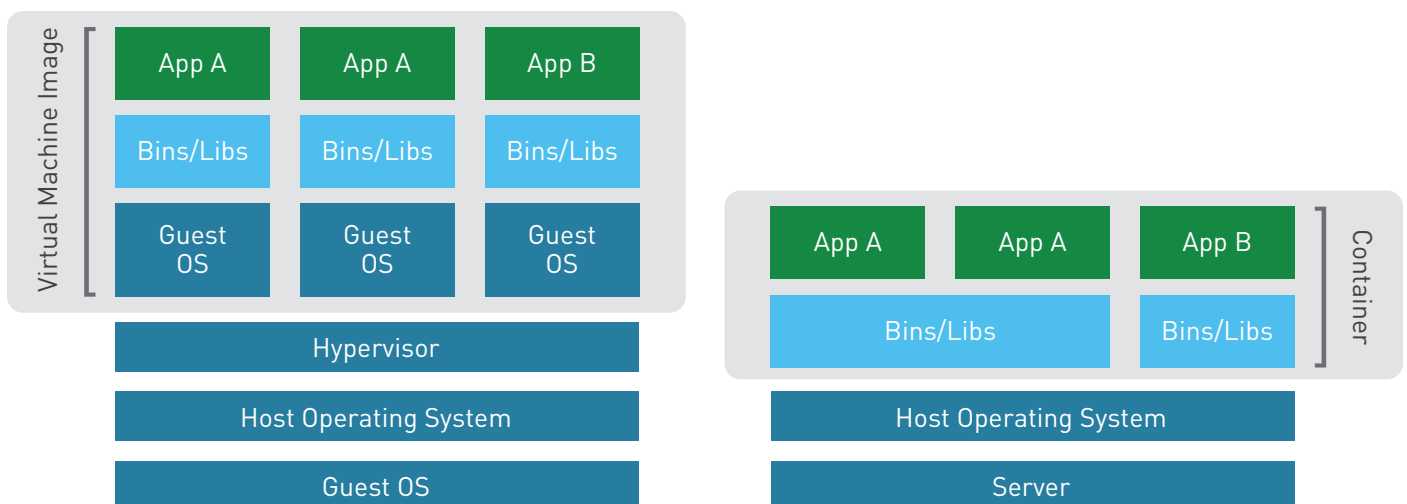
Virtual Machine Image

App A
App A
App B

Bins/Libs
Bins/Libs
Bins/Libs

Guest OS
Guest OS
Guest OS

Hypervisor

Host Operating System

Guest OS

App A
App A
App B

Bins/Libs
Bins/Libs

Container

Host Operating System

Server